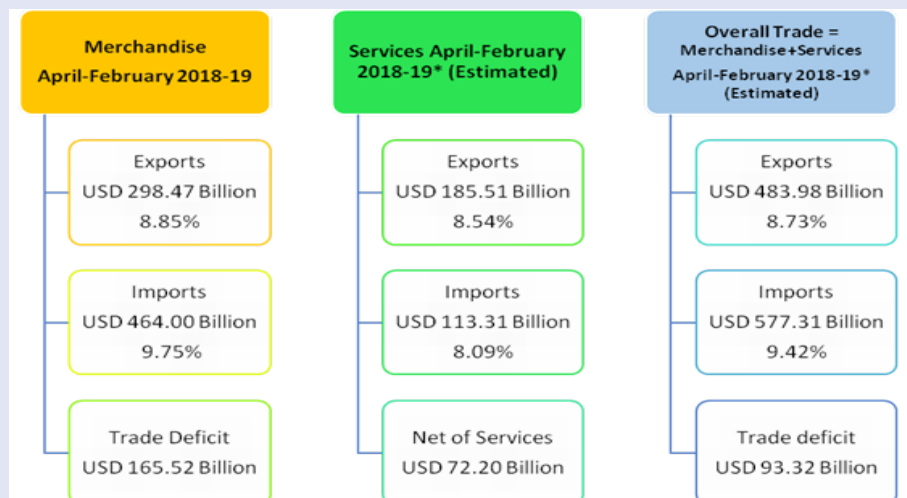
Merchandise
April-February 2018-19

Exports
USD 298.47 Billion
8.85%

Imports
USD 464.00 Billion
9.75%

Trade Deficit
USD 165.52 Billion

Services April-February 2018-19* (Estimated)

Exports
USD 185.51 Billion
8.54%

Imports
USD 113.31 Billion
8.09%

Net of Services
USD 72.20 Billion

Overall Trade =
Merchandise+Services
April-February 2018-19*
(Estimated)

Exports
USD 483.98 Billion
8.73%

Imports
USD 577.31 Billion
9.42%

Trade deficit
USD 93.32 Billion